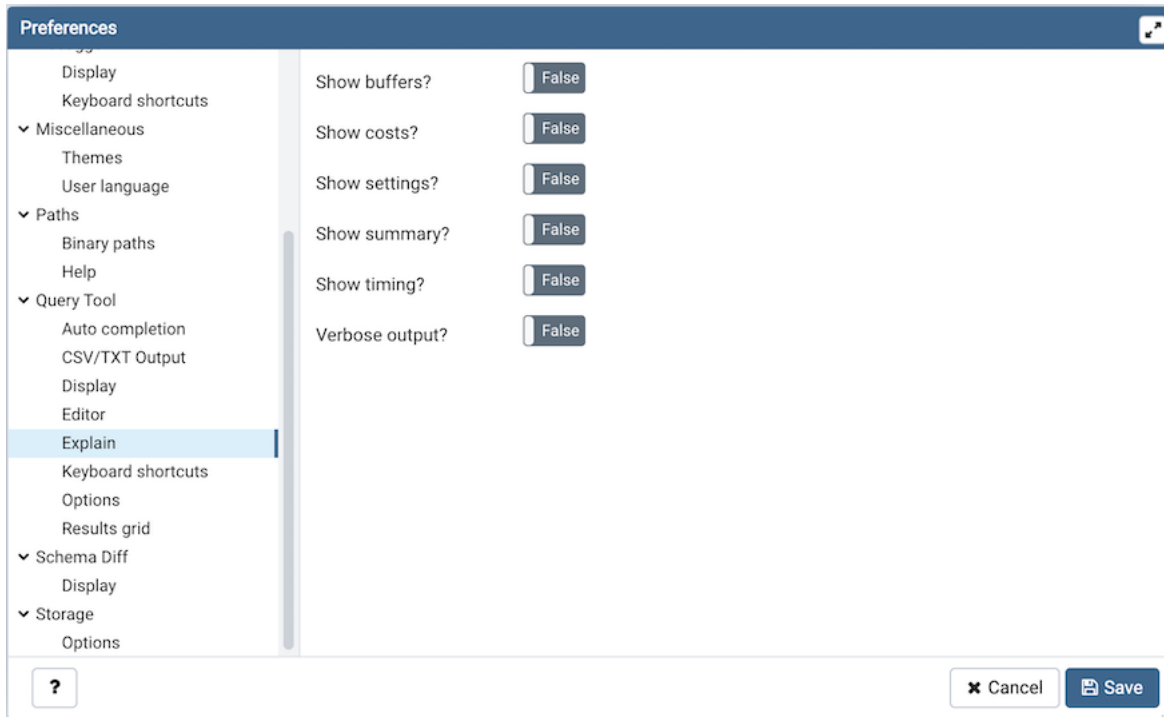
Preferences

Display
Keyboard shortcuts
Miscellaneous
Themes
User language
Paths
Binary paths
Help
Query Tool
Auto completion
CSV/TXT Output
Display
Editor
Explain
Keyboard shortcuts
Options
Results grid
Schema Diff
Display
Storage
Options

Show buffers? False
Show costs? False
Show settings? False
Show summary? False
Show timing? False
Verbose output? False

?
Cancel
Save